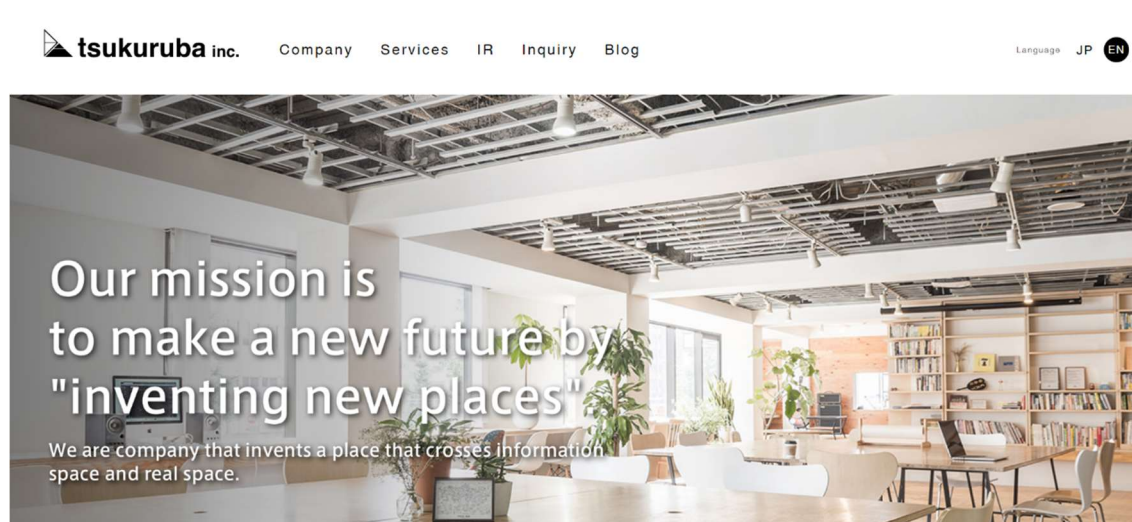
tsukuruba inc.

Company Services IR Inquiry Blog

Language JP EN

Our mission is to make a new future by "inventing new places".

We are company that invents a place that crosses information space and real space.